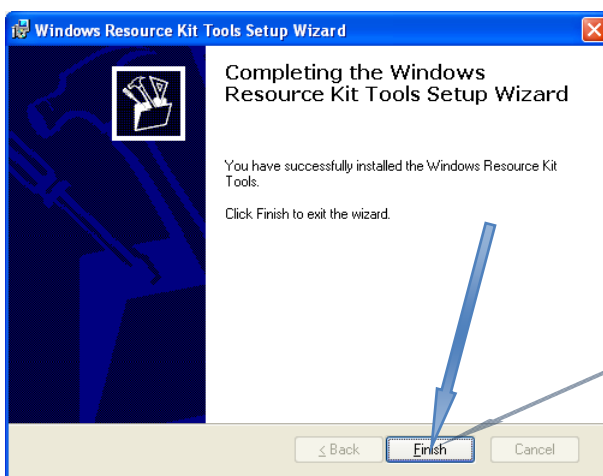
Windows Resource Kit Tools Setup Wizard

Completing the Windows Resource Kit Tools Setup Wizard

You have successfully installed the Windows Resource Kit Tools.

Click Finish to exit the wizard.

< Back
Finish
Cancel